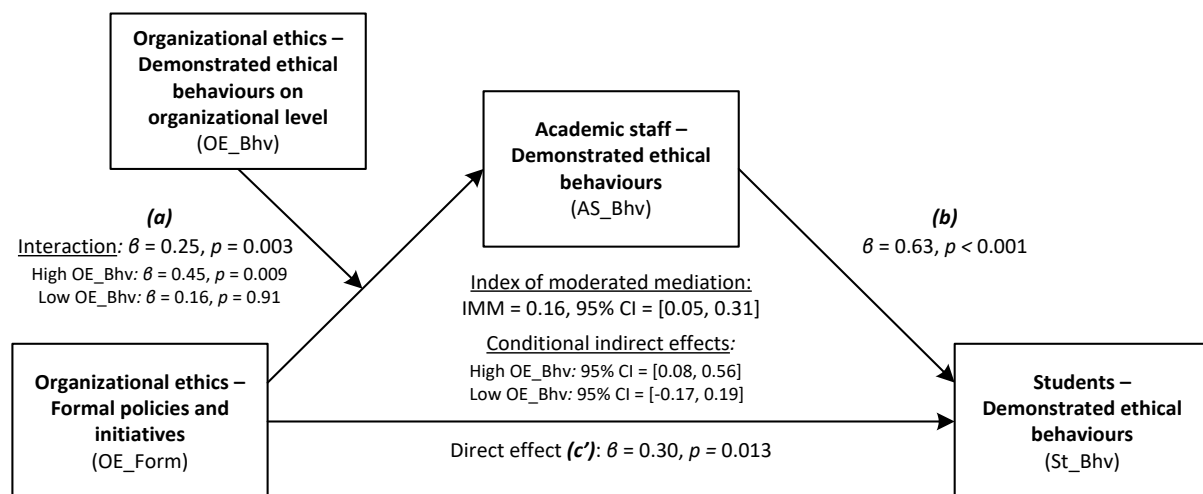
Organizational ethics – Demonstrated ethical behaviours on organizational level
(OE_Bhv)

Academic staff – Demonstrated ethical behaviours
(AS_Bhv)

(a)
Interaction: $\beta$ = 0.25, $p$ = 0.003
High OE_Bhv: $\beta$ = 0.45, $p$ = 0.009
Low OE_Bhv: $\beta$ = 0.16, $p$ = 0.91

(b)
$\beta$ = 0.63, $p$ < 0.001

Index of moderated mediation:
IMM = 0.16, 95% CI = [0.05, 0.31]

Conditional indirect effects:
High OE_Bhv: 95% CI = [0.08, 0.56]
Low OE_Bhv: 95% CI = [-0.17, 0.19]

Organizational ethics – Formal policies and initiatives
(OE_Form)

Direct effect (c'): $\beta$ = 0.30, $p$ = 0.013

Students – Demonstrated ethical behaviours
(St_Bhv)